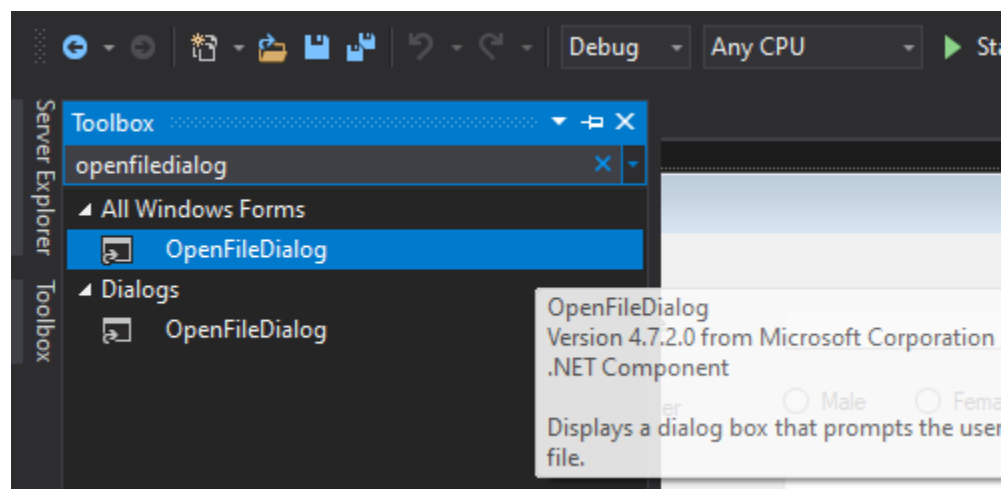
Debug
Any CPU
Sta
Server Explorer
Toolbox
Toolbox
openfiledialog
All Windows Forms
OpenFileDialog
Dialogs
OpenFileDialog
OpenFileDialog
Version 4.7.2.0 from Microsoft Corporation
.NET Component

Displays a dialog box that prompts the user
file.
Male
Fema